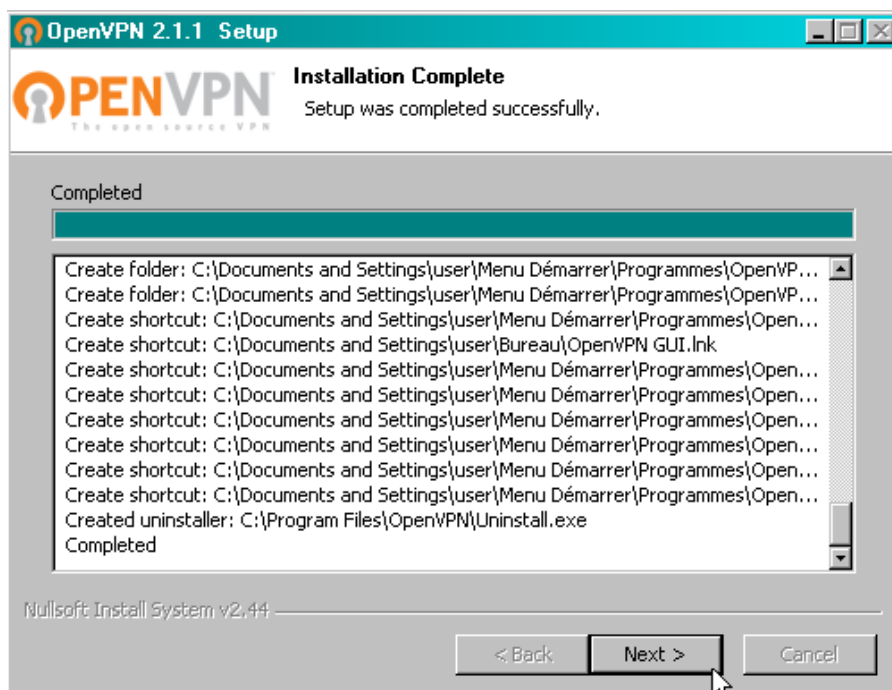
OpenVPN 2.1.1 Setup

OPENVPN
The open source VPN

Installation Complete
Setup was completed successfully.

Completed

Create folder: C:\Documents and Settings\user\Menu Démarrer\Programmes\OpenVP...
Create folder: C:\Documents and Settings\user\Menu Démarrer\Programmes\OpenVP...
Create shortcut: C:\Documents and Settings\user\Menu Démarrer\Programmes\Open...
Create shortcut: C:\Documents and Settings\user\Bureau\OpenVPN GUI.lnk
Create shortcut: C:\Documents and Settings\user\Menu Démarrer\Programmes\Open...
Create shortcut: C:\Documents and Settings\user\Menu Démarrer\Programmes\Open...
Create shortcut: C:\Documents and Settings\user\Menu Démarrer\Programmes\Open...
Create shortcut: C:\Documents and Settings\user\Menu Démarrer\Programmes\Open...
Create shortcut: C:\Documents and Settings\user\Menu Démarrer\Programmes\Open...
Create shortcut: C:\Documents and Settings\user\Menu Démarrer\Programmes\Open...
Created uninstaller: C:\Program Files\OpenVPN\Uninstall.exe
Completed

Nullsoft Install System v2.44

< Back | Next > | Cancel